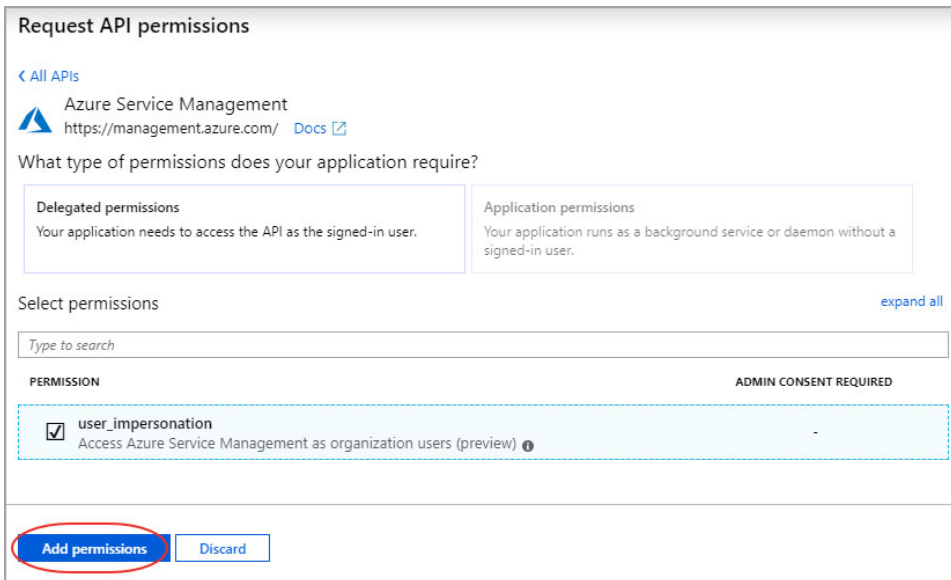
Request API permissions

< All APIs

Azure Service Management
https://management.azure.com/ Docs

What type of permissions does your application require?

Delegated permissions
Your application needs to access the API as the signed-in user.

Application permissions
Your application runs as a background service or daemon without a signed-in user.

Select permissions

expand all

Type to search

| PERMISSION | ADMIN CONSENT REQUIRED |
|---|---|
| ☑ user_impersonation<br>Access Azure Service Management as organization users (preview) | - |

Add permissions

Discard